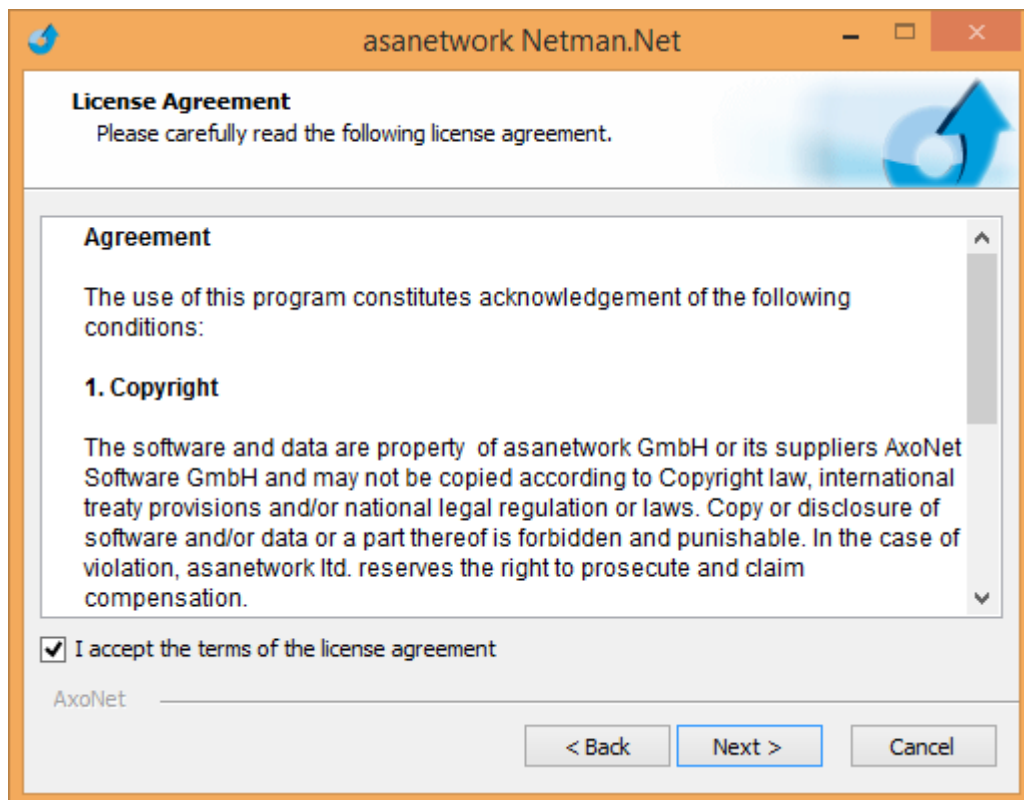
asanetwork Netman.Net

License Agreement
Please carefully read the following license agreement.

Agreement

The use of this program constitutes acknowledgement of the following conditions:

1. Copyright

The software and data are property of asanetwork GmbH or its suppliers AxoNet Software GmbH and may not be copied according to Copyright law, international treaty provisions and/or national legal regulation or laws. Copy or disclosure of software and/or data or a part thereof is forbidden and punishable. In the case of violation, asanetwork ltd. reserves the right to prosecute and claim compensation.

I accept the terms of the license agreement

AxoNet

< Back
Next >
Cancel